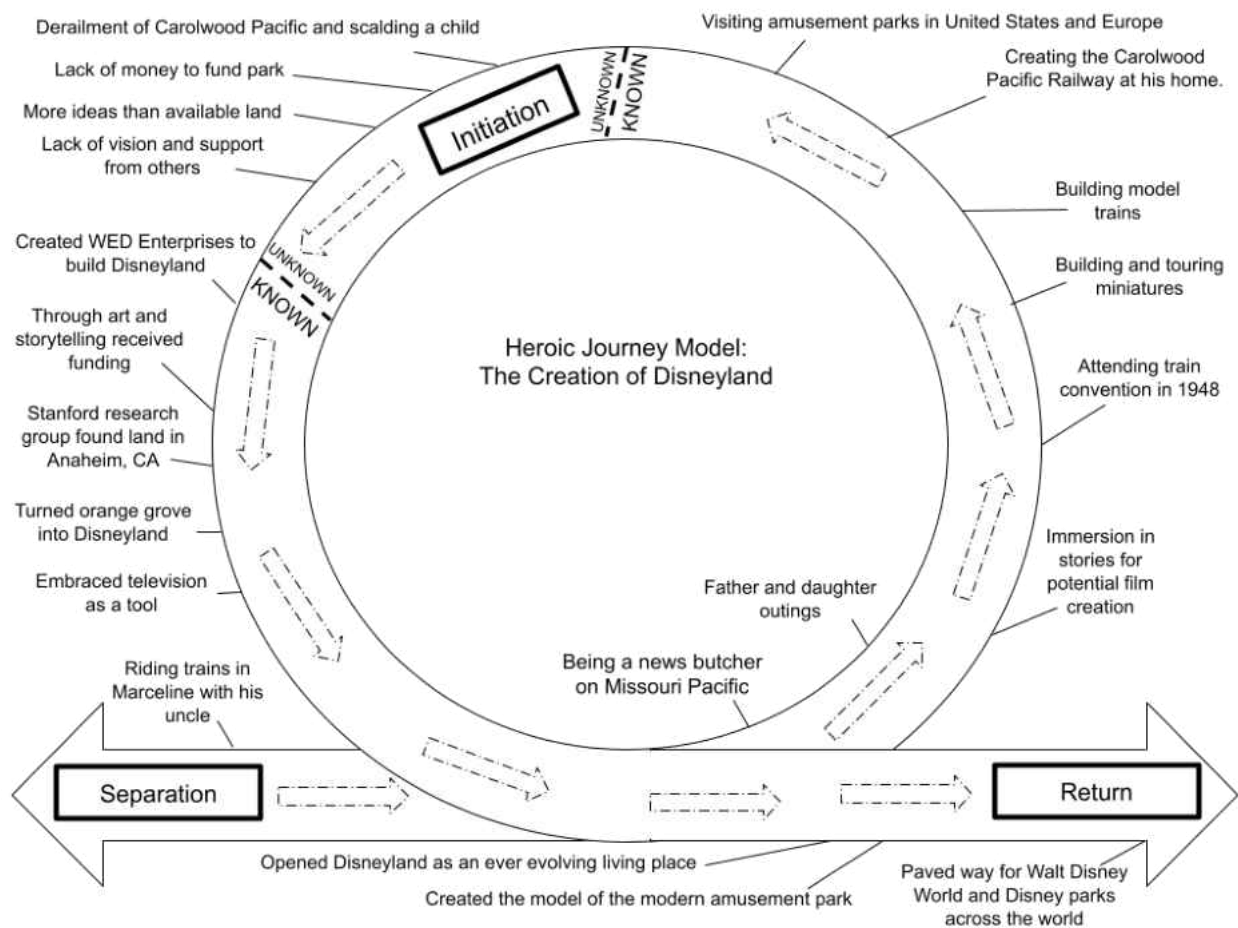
Derailment of Carolwood Pacific and scalding a child

Lack of money to fund park

More ideas than available land

Lack of vision and support from others

Initiation

UNKNOWN

KNOWN

Visiting amusement parks in United States and Europe

Creating the Carolwood Pacific Railway at his home.

Building model trains

Building and touring miniatures

Attending train convention in 1948

Created WED Enterprises to build Disneyland

UNKNOWN

KNOWN

Through art and storytelling received funding

Stanford research group found land in Anaheim, CA

Heroic Journey Model:
The Creation of Disneyland

Turned orange grove into Disneyland

Embraced television as a tool

Immersion in stories for potential film creation

Father and daughter outings

Being a news butcher on Missouri Pacific

Riding trains in Marceline with his uncle

Separation

Return

Opened Disneyland as an ever evolving living place

Created the model of the modern amusement park

Paved way for Walt Disney World and Disney parks across the world